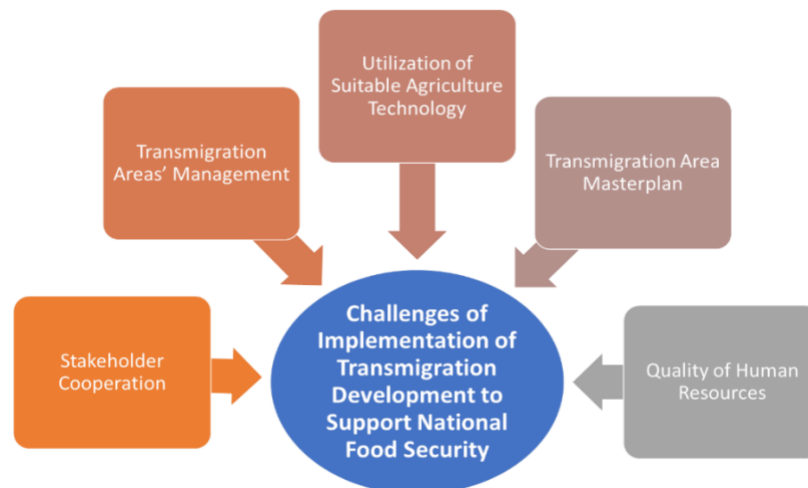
Utilization of Suitable Agriculture Technology

Transmigration Areas' Management

Transmigration Area Masterplan

Stakeholder Cooperation

Challenges of Implementation of Transmigration Development to Support National Food Security

Quality of Human Resources